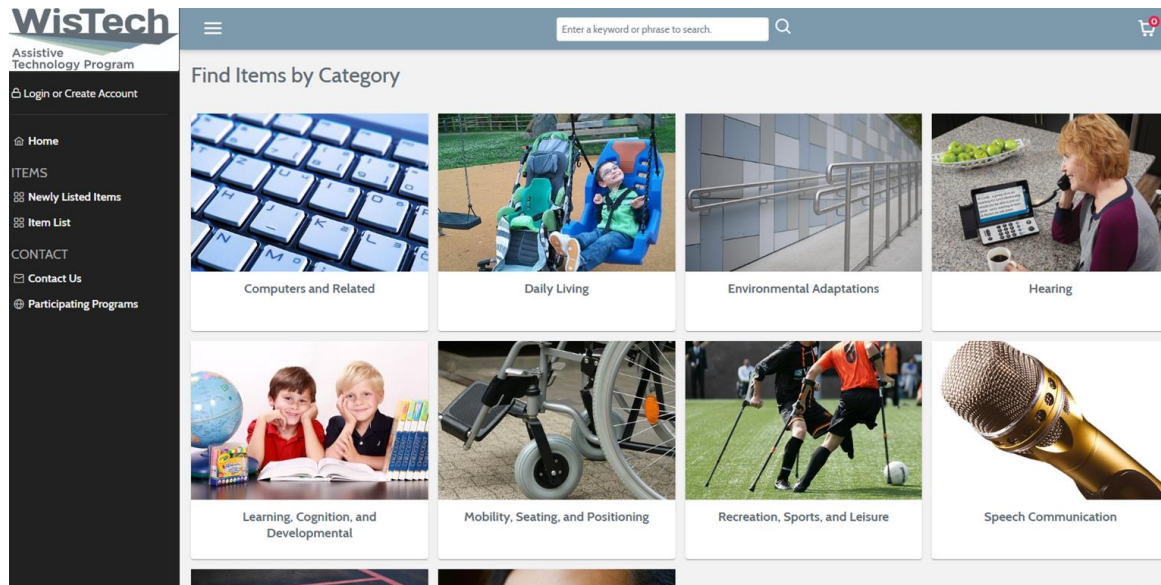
WisTech
Assistive Technology Program

Login or Create Account

Home

ITEMS

Newly Listed Items

Item List

CONTACT

Contact Us

Participating Programs

Enter a keyword or phrase to search.

0

Find Items by Category

Computers and Related

Daily Living

Environmental Adaptations

Hearing

Learning, Cognition, and Developmental

Mobility, Seating, and Positioning

Recreation, Sports, and Leisure

Speech Communication